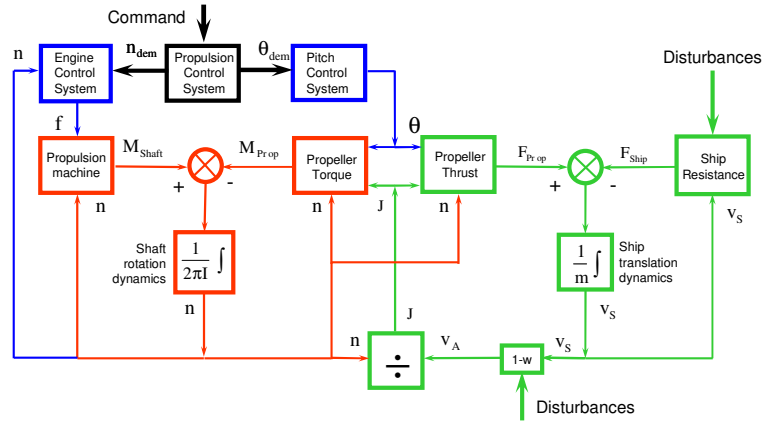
Command

n

$n_{dem}$

$\theta_{dem}$

Engine Control System

Propulsion Control System

Pitch Control System

Disturbances

f

$M_{Shaft}$

$M_{Prop}$

$\theta$

$F_{Prop}$

$F_{Ship}$

Propulsion machine

Propeller Torque

Propeller Thrust

Ship Resistance

+

-

+

-

n

n

J

n

$v_S$

Shaft rotation dynamics

$\frac{1}{2\pi I}\int$

$\frac{1}{m}\int$

Ship translation dynamics

n

J

$v_S$

n

$\div$

$v_A$

1-w

$v_S$

Disturbances